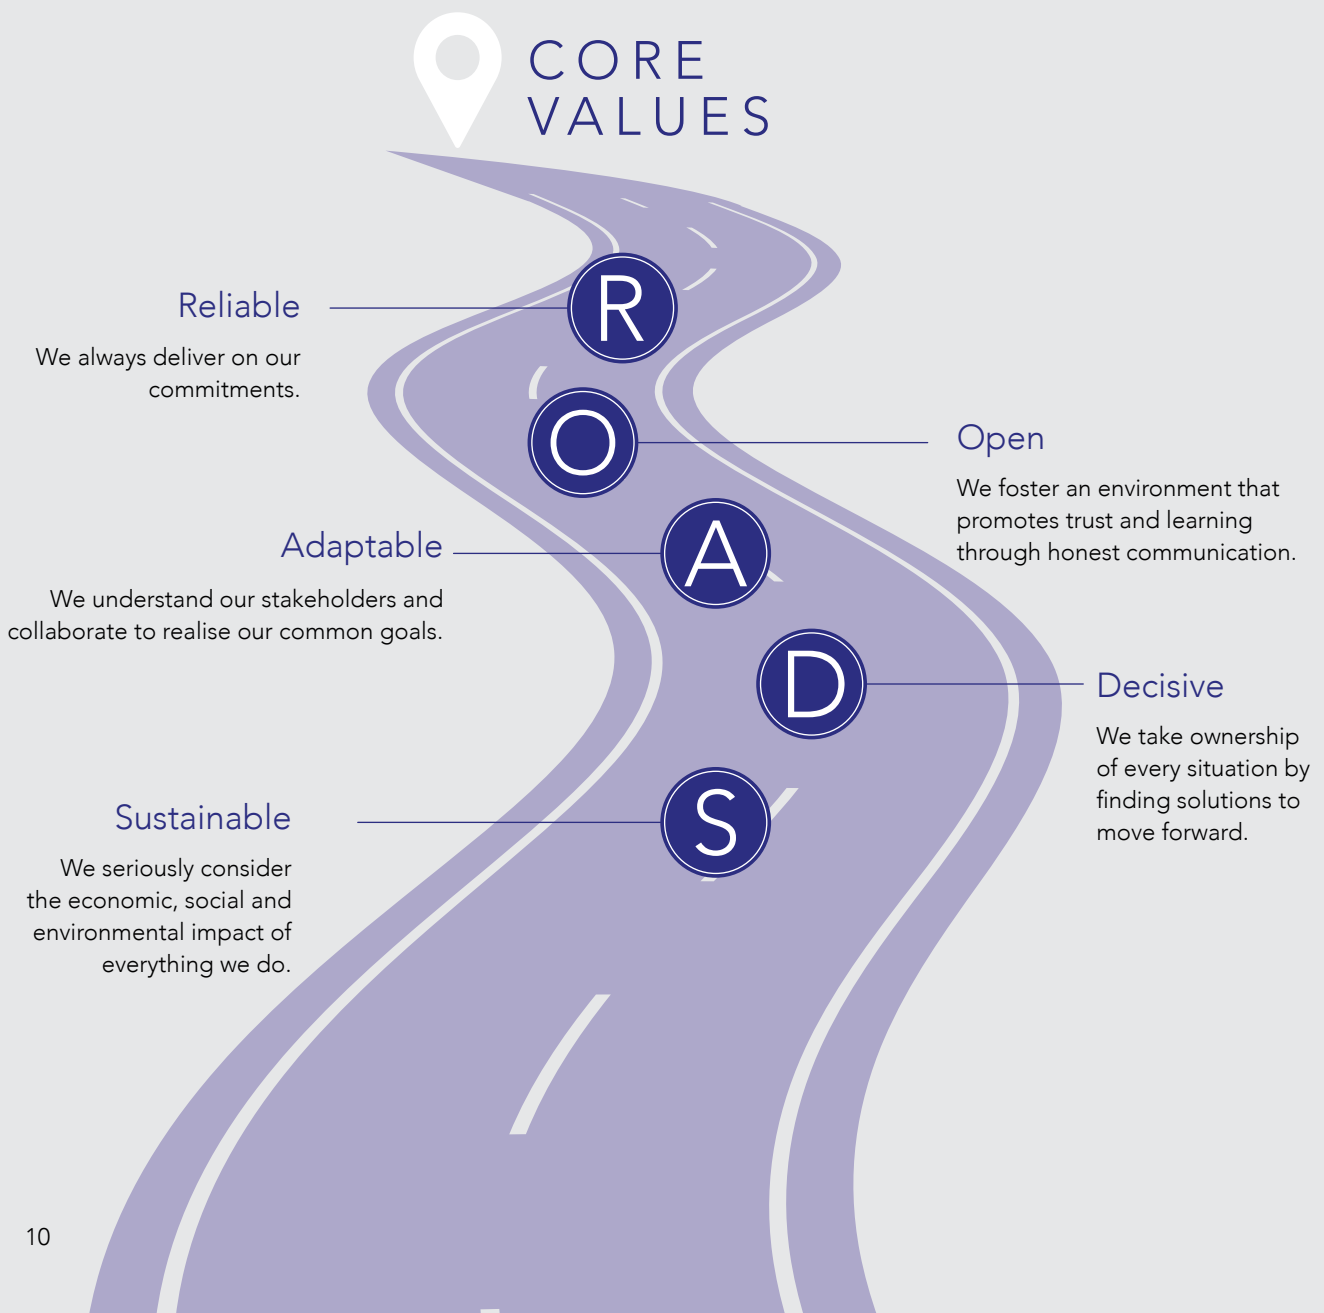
CORE VALUES

R

Reliable

We always deliver on our commitments.

O

Open

We foster an environment that promotes trust and learning through honest communication.

A

Adaptable

We understand our stakeholders and collaborate to realise our common goals.

D

Decisive

We take ownership of every situation by finding solutions to move forward.

S

Sustainable

We seriously consider the economic, social and environmental impact of everything we do.

10